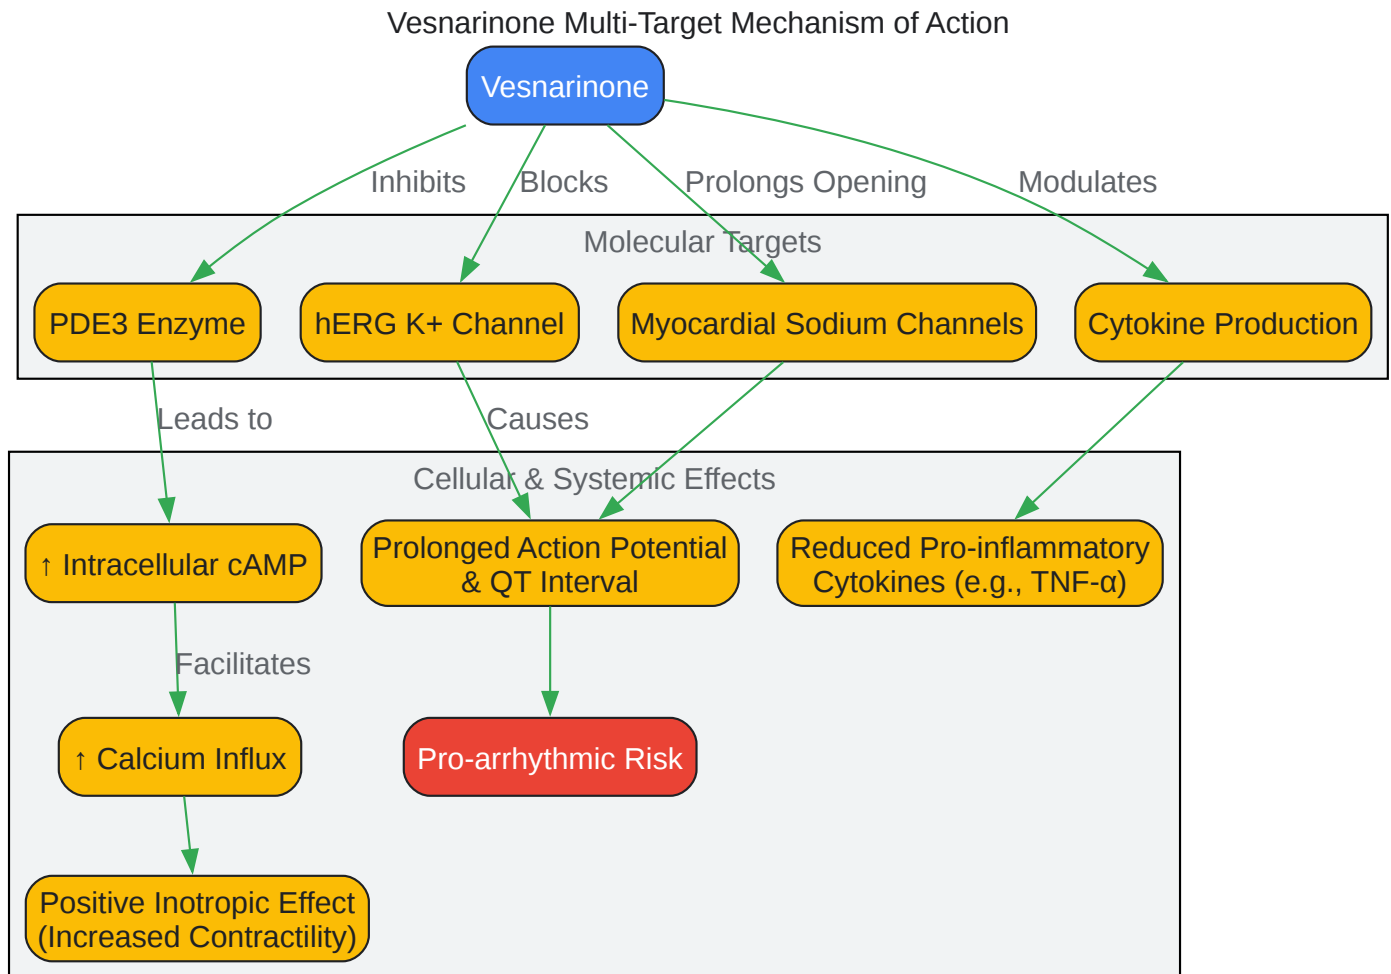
Vesnarinone Multi-Target Mechanism of Action

Vesnarinone

Inhibits

Blocks

Prolongs Opening

Modulates

Molecular Targets

PDE3 Enzyme

hERG K+ Channel

Myocardial Sodium Channels

Cytokine Production

Leads to

Causes

Cellular & Systemic Effects

↑ Intracellular cAMP

Prolonged Action Potential & QT Interval

Reduced Pro-inflammatory Cytokines (e.g., TNF-α)

Facilitates

↑ Calcium Influx

Pro-arrhythmic Risk

Positive Inotropic Effect (Increased Contractility)